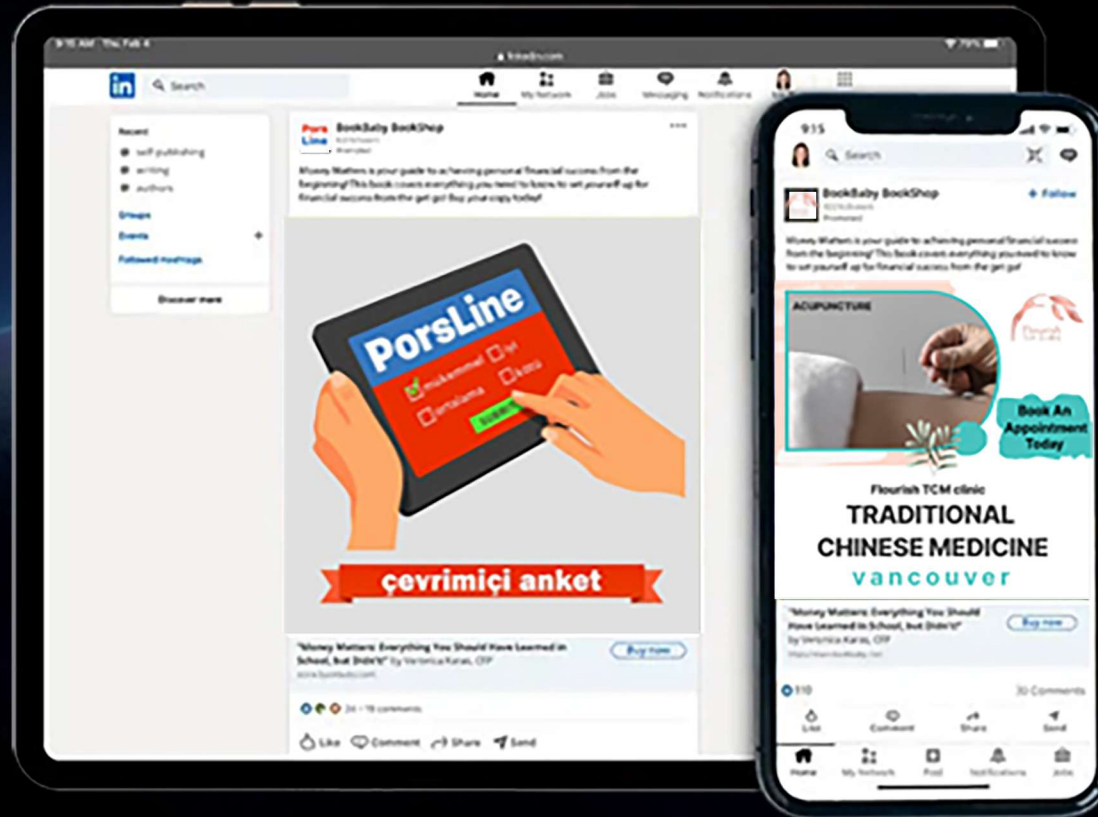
9:15 AM Thu Feb 4

linkedin.com

79%

in

Search

Home My Network Jobs Messaging Notifications Me

Recent

self-publishing

writing

authors

Groups

Events

Followed Hashtags

Discover more

Pors Line

BookBaby BookShop

Promoted

Money Matters is your guide to achieving personal financial success from the beginning! This book covers everything you need to know to set yourself up for financial success from the get go! Buy your copy today!

PorsLine

mükemmel

iyi

orta

kötü

çevrimiçi anket

"Money Matters: Everything You Should Have Learned in School, but Didn't" by Veronica Karas, CFP

Buy now

78 comments

Like Comment Share Send

9:15

Search

BookBaby BookShop

Promoted

+ Follow

Money Matters is your guide to achieving personal financial success from the beginning! This book covers everything you need to know to set yourself up for financial success from the get go!

ACUPUNCTURE

Book An Appointment Today

Flourish TCM clinic

TRADITIONAL CHINESE MEDICINE

vancouver

"Money Matters: Everything You Should Have Learned in School, but Didn't" by Veronica Karas, CFP

Buy now

110

30 Comments

Like Comment Share Send

Home My Network Post Notifications Jobs